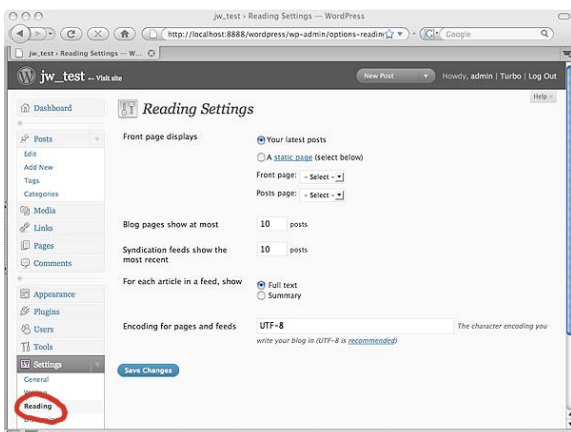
jw_test › Reading Settings — WordPress

http://localhost:8888/wordpress/wp-admin/options-readin

Google

jw_test › Reading Settings — W...

jw_test ← Visit site

New Post

Howdy, admin | Turbo | Log Out

Help

Dashboard

Posts

Edit

Add New

Tags

Categories

Media

Links

Pages

Comments

Appearance

Plugins

Users

Tools

Settings

General

W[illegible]

Reading

Reading Settings

Front page displays

Your latest posts

A static page (select below)

Front page: – Select –

Posts page: – Select –

Blog pages show at most 10 posts

Syndication feeds show the most recent 10 posts

For each article in a feed, show

Full text

Summary

Encoding for pages and feeds UTF-8 The character encoding you write your blog in (UTF-8 is recommended)

Save Changes